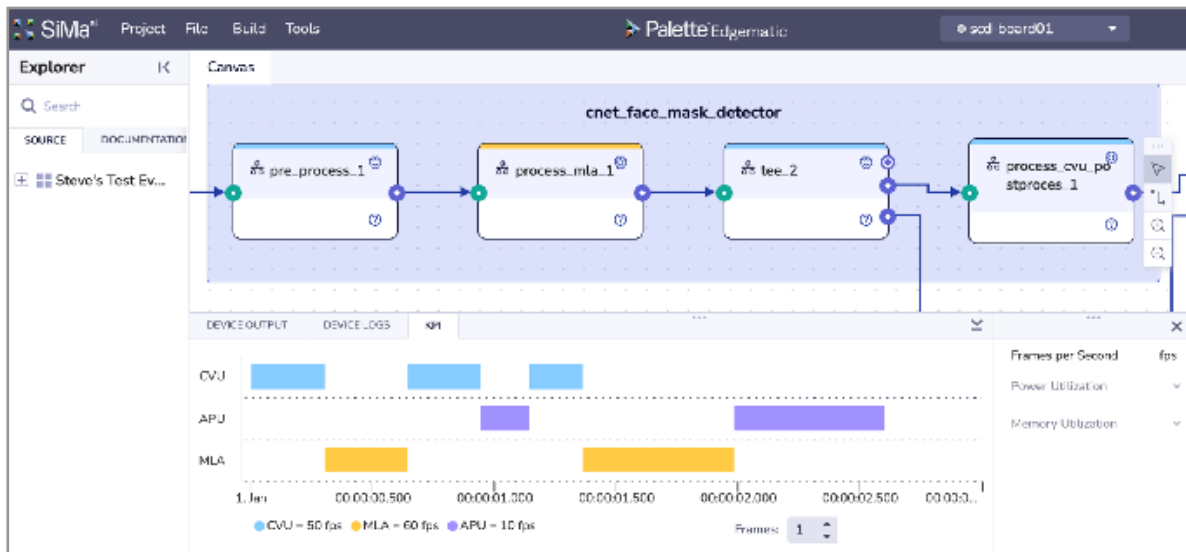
SiMa.ai Project File Build Tools

Palette Edgematic

scd board01

Explorer

Search

SOURCE DOCUMENTATIO

Steve's Test Ev...

Canvas

cnet_face_mask_detector

pre_process_1

process_mla_1

tee_2

process_cvu_postproces_1

DEVICE OUTPUT DEVICE LOGS KPI

CVU

APU

MLA

1. Jan 00:00:00.500 00:00:01.000 00:00:01.500 00:00:02.000 00:00:02.500 00:00:0...

CVU = 50 fps MLA = 60 fps APU = 10 fps

Frames: 1

Frames per Second fps

Power Utilization

Memory Utilization